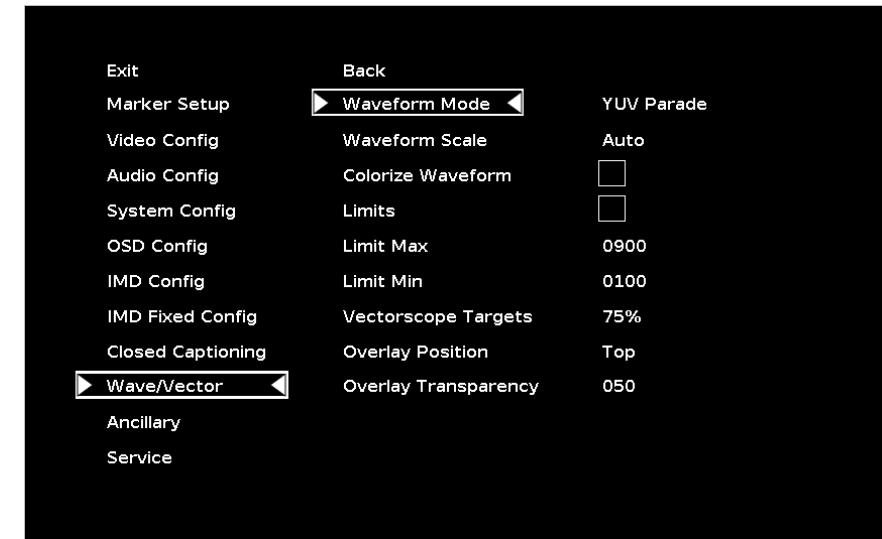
Exit
Marker Setup
Video Config
Audio Config
System Config
OSD Config
IMD Config
IMD Fixed Config
Closed Captioning
Wave/Vector
Ancillary
Service

| | |
|---|---|
| Back | |
| Waveform Mode | YUV Parade |
| Waveform Scale | Auto |
| Colorize Waveform | |
| Limits | |
| Limit Max | 0900 |
| Limit Min | 0100 |
| Vectorscope Targets | 75% |
| Overlay Position | Top |
| Overlay Transparency | 050 |